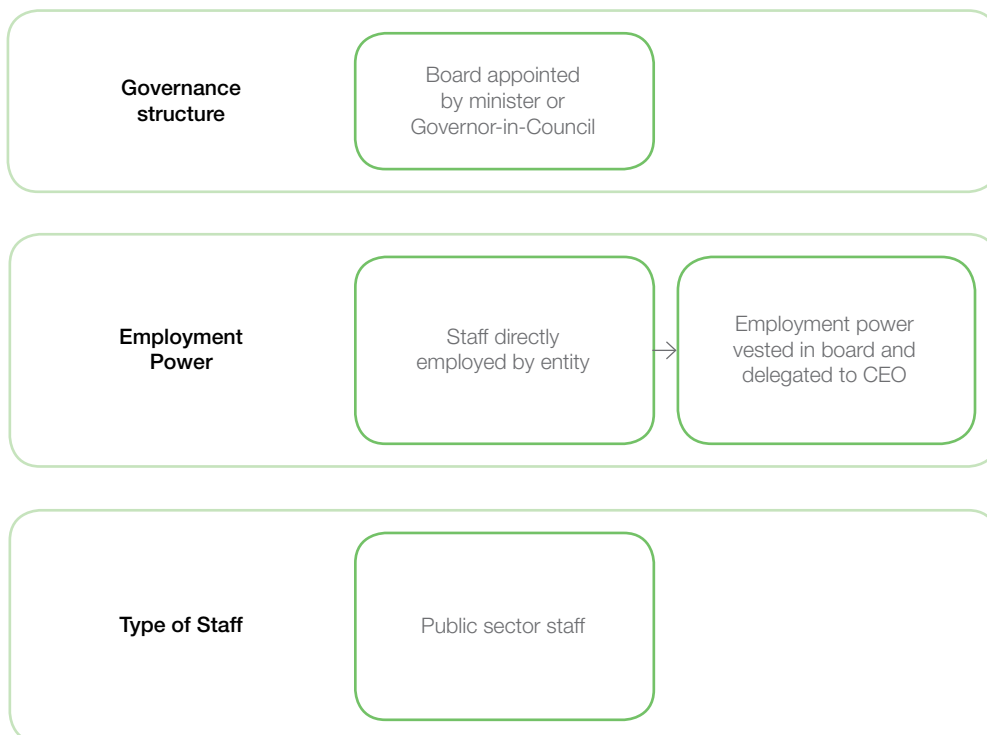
Governance structure

Board appointed by minister or Governor-in-Council

Employment Power

Staff directly employed by entity

Employment power vested in board and delegated to CEO

Type of Staff

Public sector staff